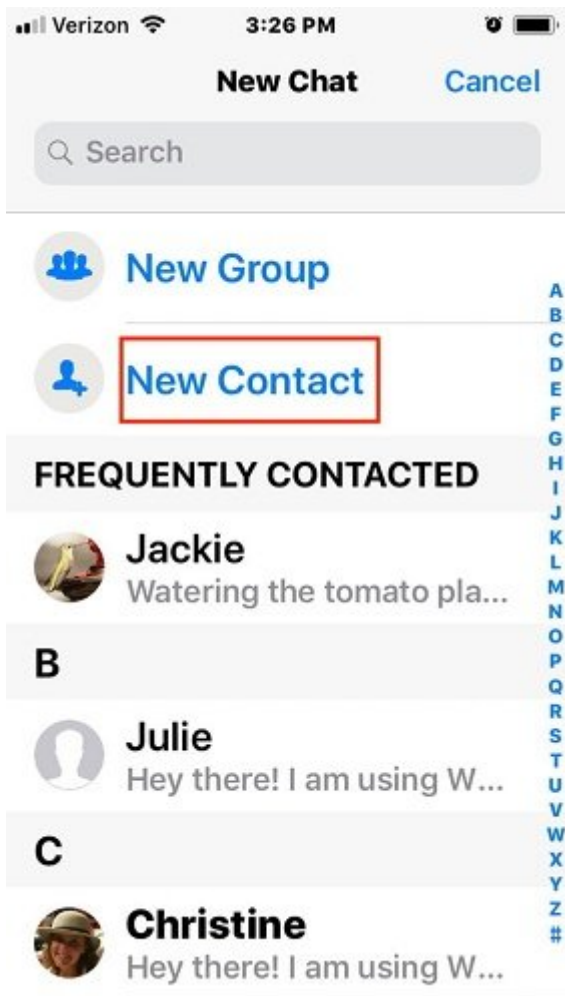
Verizon 3:26 PM

New Chat Cancel

Search

New Group

New Contact

FREQUENTLY CONTACTED

Jackie
Watering the tomato pla...

B

Julie
Hey there! I am using W...

C

Christine
Hey there! I am using W...

A B C D E F G H I J K L M N O P Q R S T U V W X Y Z #